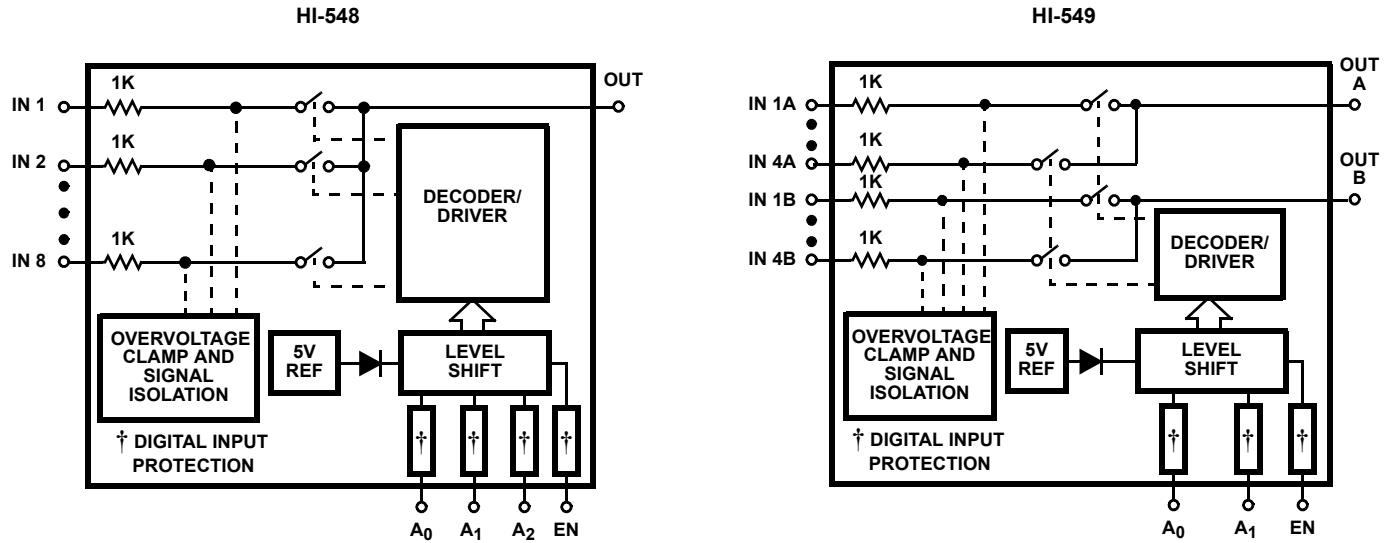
HI-548

IN 1
1K
IN 2
1K
IN 8
1K
OUT
DECODER/ DRIVER
OVERVOLTAGE CLAMP AND SIGNAL ISOLATION
5V REF
LEVEL SHIFT
†
†
†
†
† DIGITAL INPUT PROTECTION
$A_0$
$A_1$
$A_2$
EN

HI-549

IN 1A
1K
IN 4A
1K
IN 1B
1K
IN 4B
1K
OUT A
OUT B
DECODER/ DRIVER
OVERVOLTAGE CLAMP AND SIGNAL ISOLATION
5V REF
LEVEL SHIFT
†
†
†
† DIGITAL INPUT PROTECTION
$A_0$
$A_1$
EN